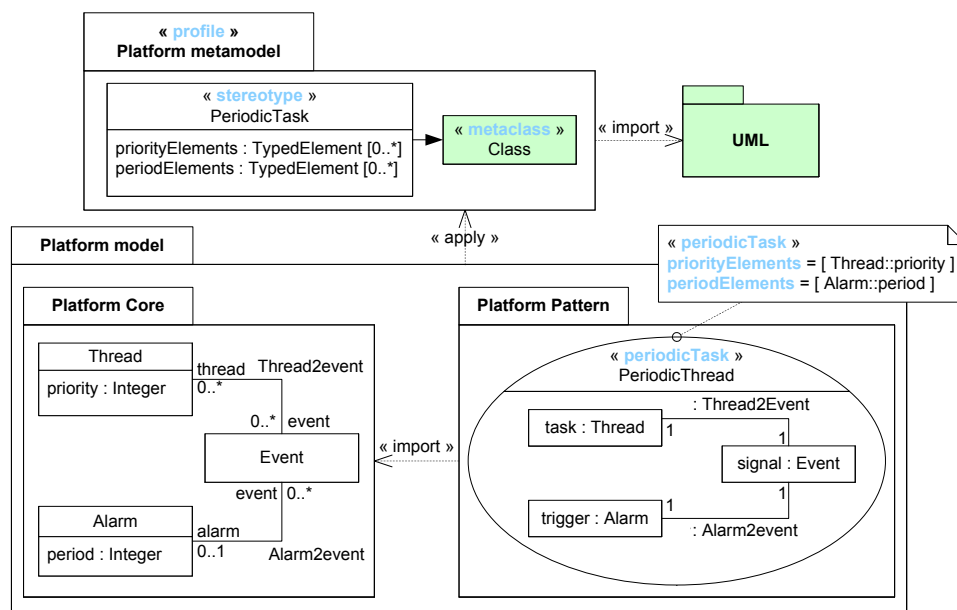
« profile »
Platform metamodel

« stereotype »
PeriodicTask
priorityElements : TypedElement [0..*]
periodElements : TypedElement [0..*]

« metaclass »
Class

« import »

UML

« apply »

Platform model

« periodicTask »
priorityElements = [ Thread::priority ]
periodElements = [ Alarm::period ]

Platform Core

Thread
priority : Integer
thread
0..*
Thread2event
0..*
event
Event
event
0..*
Alarm
period : Integer
alarm
0..1
Alarm2event

« import »

Platform Pattern

« periodicTask »
PeriodicThread
: Thread2Event
task : Thread
1
1
signal : Event
1
trigger : Alarm
1
: Alarm2event